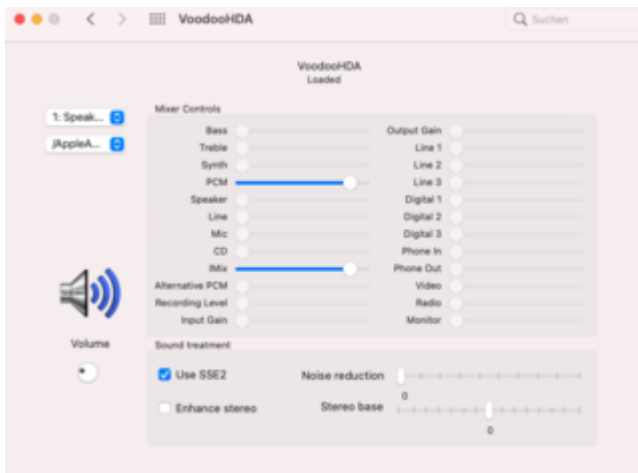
VoodooHDA

Suchen

VoodooHDA
Loaded

1: Speak...
jAppleA...

Volume

Mixer Controls

Bass
Treble
Synth
PCM
Speaker
Line
Mic
CD
IMix
Alternative PCM
Recording Level
Input Gain

Output Gain
Line 1
Line 2
Line 3
Digital 1
Digital 2
Digital 3
Phone In
Phone Out
Video
Radio
Monitor

Sound treatment

Use SSE2
Enhance stereo

Noise reduction
0
Stereo base
0